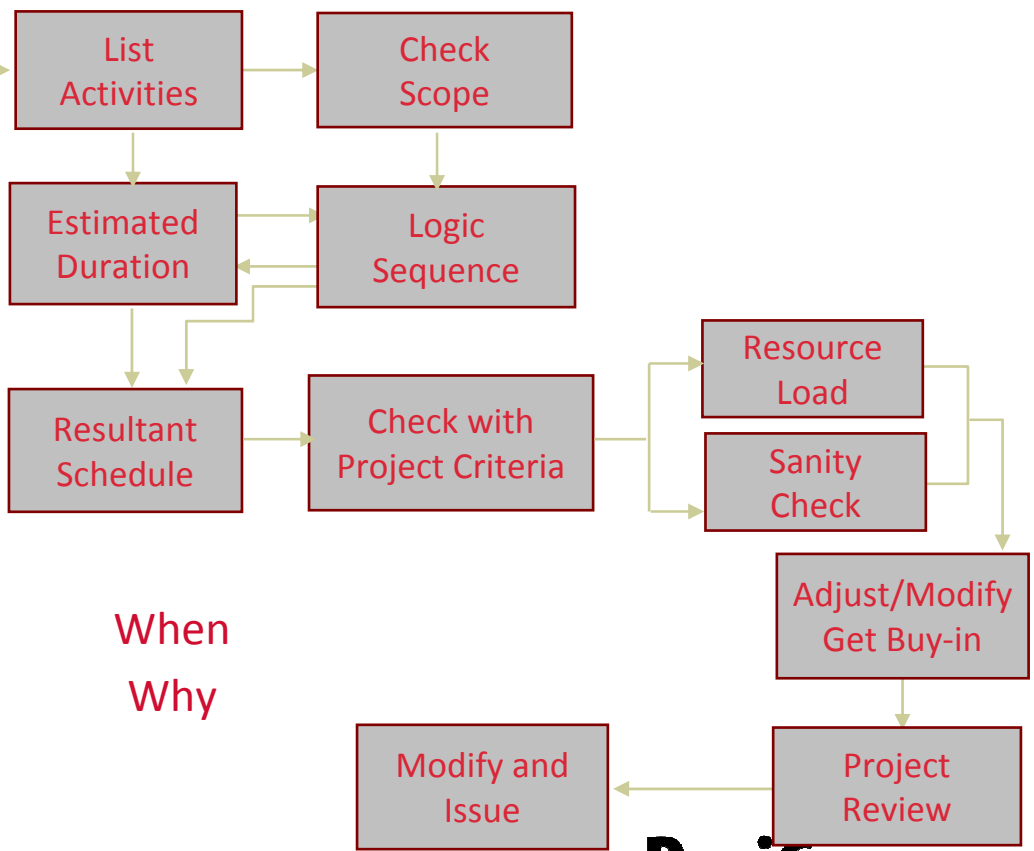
List Activities

Check Scope

Estimated Duration

Logic Sequence

Resultant Schedule

Check with Project Criteria

Resource Load

Sanity Check

Adjust/Modify Get Buy-in

When
Why

Project Review

Modify and Issue